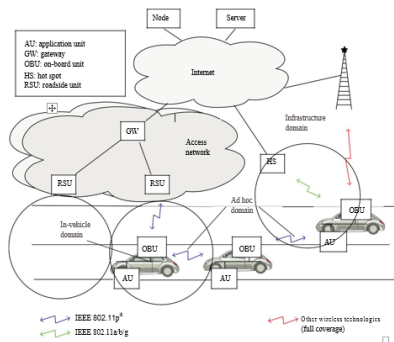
Node

Server

AU: application unit
GW: gateway
OBU: on-board unit
HS: hot spot
RSU: roadside unit

Internet

Infrastructure domain

GW

Access network

HS

RSU

RSU

Ad hoc domain

In-vehicle domain

OBU

OBU

OBU

AU

AU

AU

IEEE 802.11p$^{8}$

IEEE 802.11a/b/g

Other wireless technologies (full coverage)